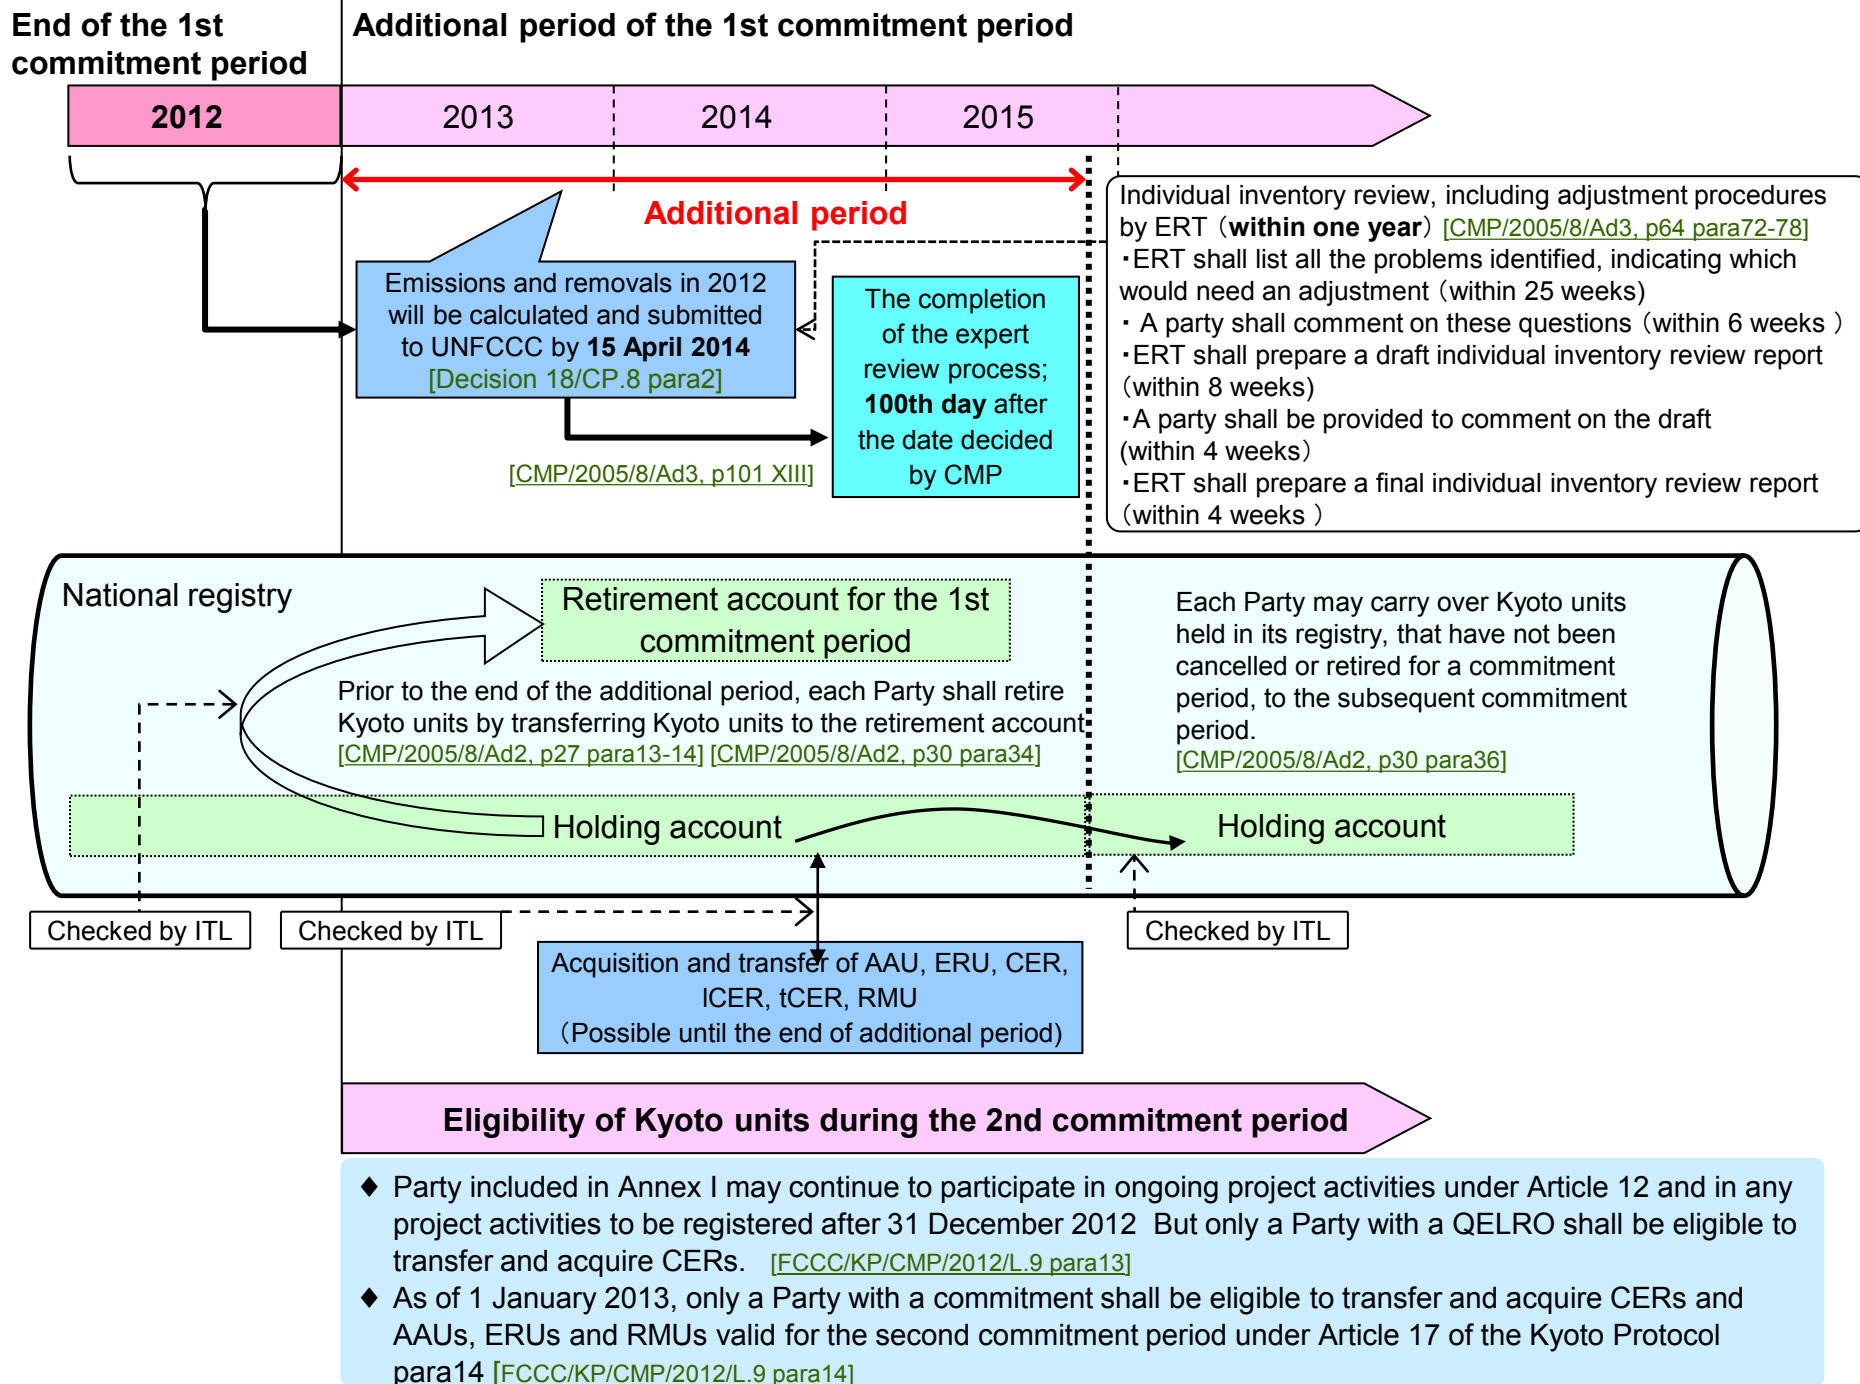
End of the 1st commitment period

Additional period of the 1st commitment period

| 2012 | 2013 | 2014 | 2015 |
|---|---|---|---|

Additional period

Emissions and removals in 2012 will be calculated and submitted to UNFCCC by 15 April 2014 [Decision 18/CP.8 para2]

[CMP/2005/8/Ad3, p101 XIII]

The completion of the expert review process; 100th day after the date decided by CMP

Individual inventory review, including adjustment procedures by ERT（within one year）[CMP/2005/8/Ad3, p64 para72-78]
･ERT shall list all the problems identified, indicating which would need an adjustment（within 25 weeks)
･ A party shall comment on these questions（within 6 weeks ）
･ERT shall prepare a draft individual inventory review report（within 8 weeks)
･A party shall be provided to comment on the draft (within 4 weeks）
･ERT shall prepare a final individual inventory review report（within 4 weeks ）

National registry

Retirement account for the 1st commitment period

Prior to the end of the additional period, each Party shall retire Kyoto units by transferring Kyoto units to the retirement account
[CMP/2005/8/Ad2, p27 para13-14] [CMP/2005/8/Ad2, p30 para34]

Each Party may carry over Kyoto units held in its registry, that have not been cancelled or retired for a commitment period, to the subsequent commitment period.
[CMP/2005/8/Ad2, p30 para36]

Holding account

Holding account

Checked by ITL

Checked by ITL

Checked by ITL

Acquisition and transfer of AAU, ERU, CER, ICER, tCER, RMU
（Possible until the end of additional period)

Eligibility of Kyoto units during the 2nd commitment period

◆ Party included in Annex I may continue to participate in ongoing project activities under Article 12 and in any project activities to be registered after 31 December 2012 But only a Party with a QELRO shall be eligible to transfer and acquire CERs. [FCCC/KP/CMP/2012/L.9 para13]
◆ As of 1 January 2013, only a Party with a commitment shall be eligible to transfer and acquire CERs and AAUs, ERUs and RMUs valid for the second commitment period under Article 17 of the Kyoto Protocol para14 [FCCC/KP/CMP/2012/L.9 para14]